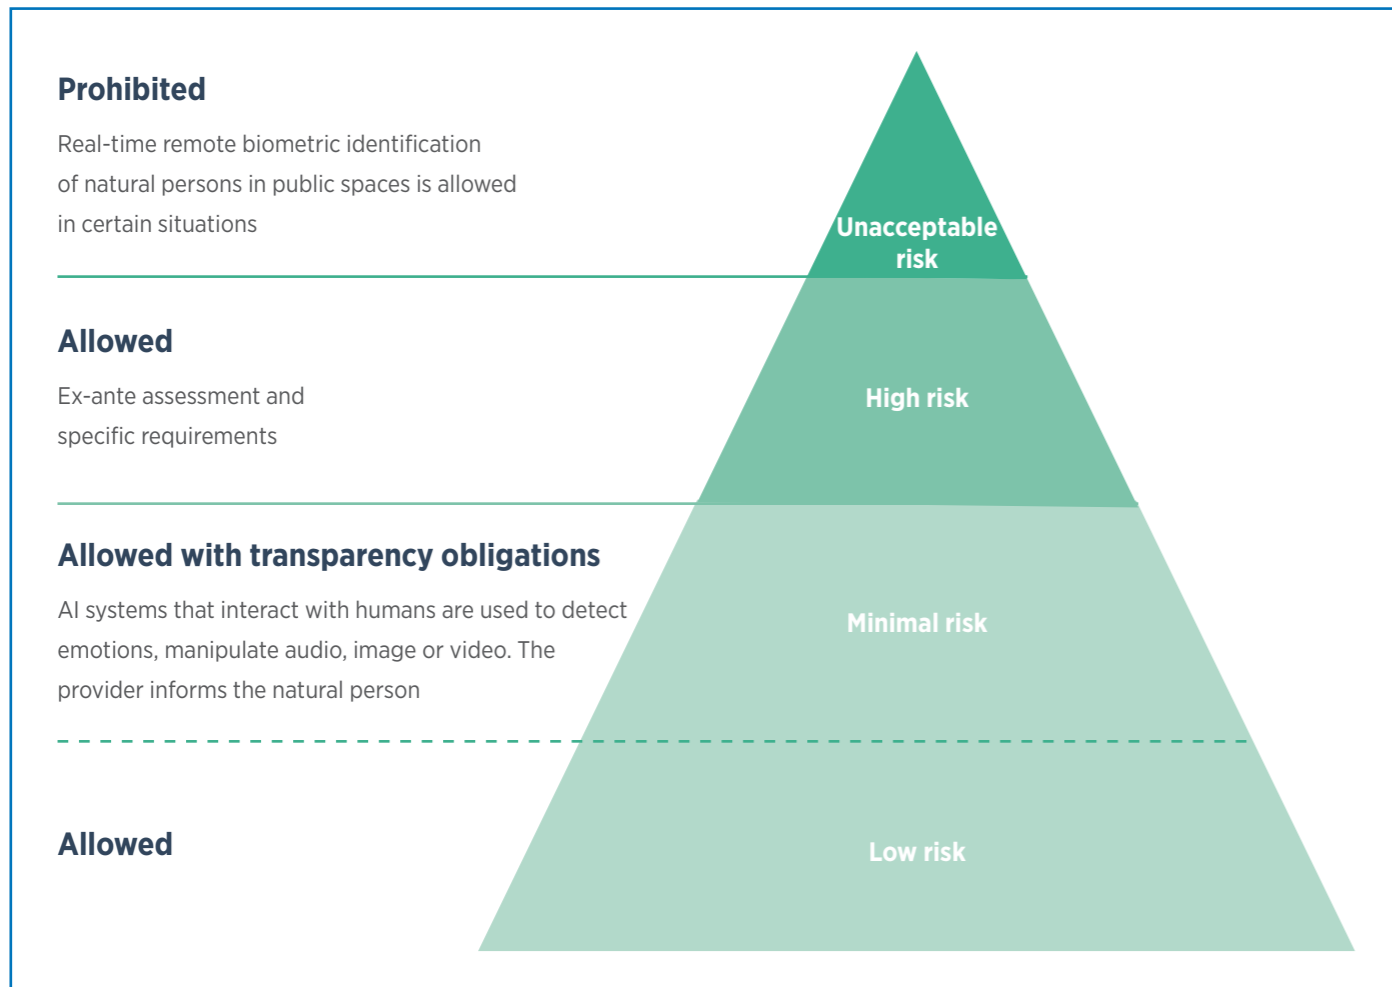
Prohibited

Real-time remote biometric identification of natural persons in public spaces is allowed in certain situations

Unacceptable risk

Allowed

Ex-ante assessment and specific requirements

High risk

Allowed with transparency obligations

AI systems that interact with humans are used to detect emotions, manipulate audio, image or video. The provider informs the natural person

Minimal risk

Allowed

Low risk